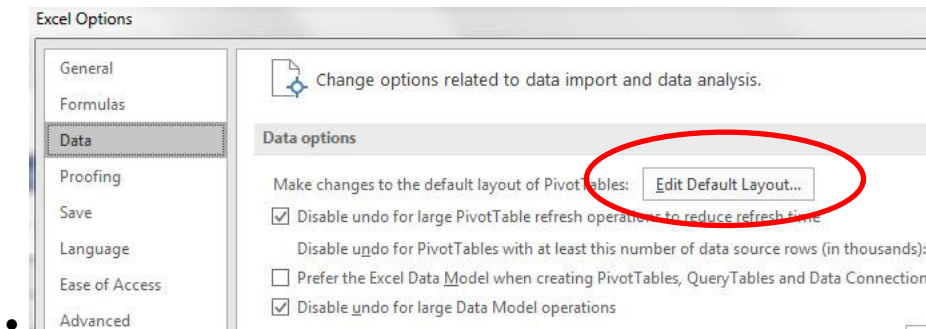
Excel Options

General
Formulas
Data
Proofing
Save
Language
Ease of Access
Advanced

Change options related to data import and data analysis.

Data options

Make changes to the default layout of PivotTables: Edit Default Layout...

☑ Disable undo for large PivotTable refresh operations to reduce refresh time

Disable undo for PivotTables with at least this number of data source rows (in thousands):

☐ Prefer the Excel Data Model when creating PivotTables, QueryTables and Data Connection

☑ Disable undo for large Data Model operations

•